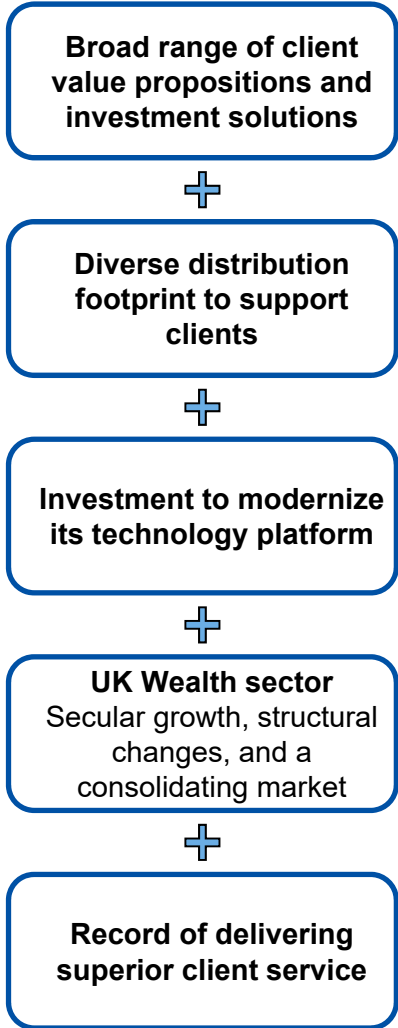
Broad range of client value propositions and investment solutions

+

Diverse distribution footprint to support clients

+

Investment to modernize its technology platform

+

UK Wealth sector
Secular growth, structural changes, and a consolidating market

+

Record of delivering superior client service